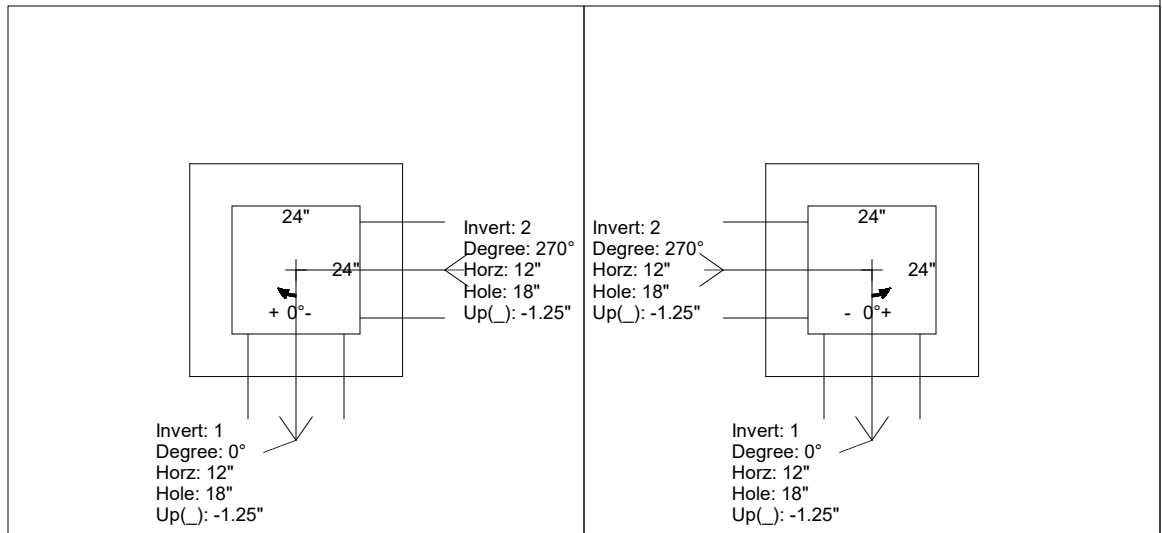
24"

24"

+ 0°-

Invert: 2
Degree: 270°
Horz: 12"
Hole: 18"
Up(_): -1.25"

Invert: 1
Degree: 0°
Horz: 12"
Hole: 18"
Up(_): -1.25"

Invert: 2
Degree: 270°
Horz: 12"
Hole: 18"
Up(_): -1.25"

24"

24"

- 0°+

Invert: 1
Degree: 0°
Horz: 12"
Hole: 18"
Up(_): -1.25"